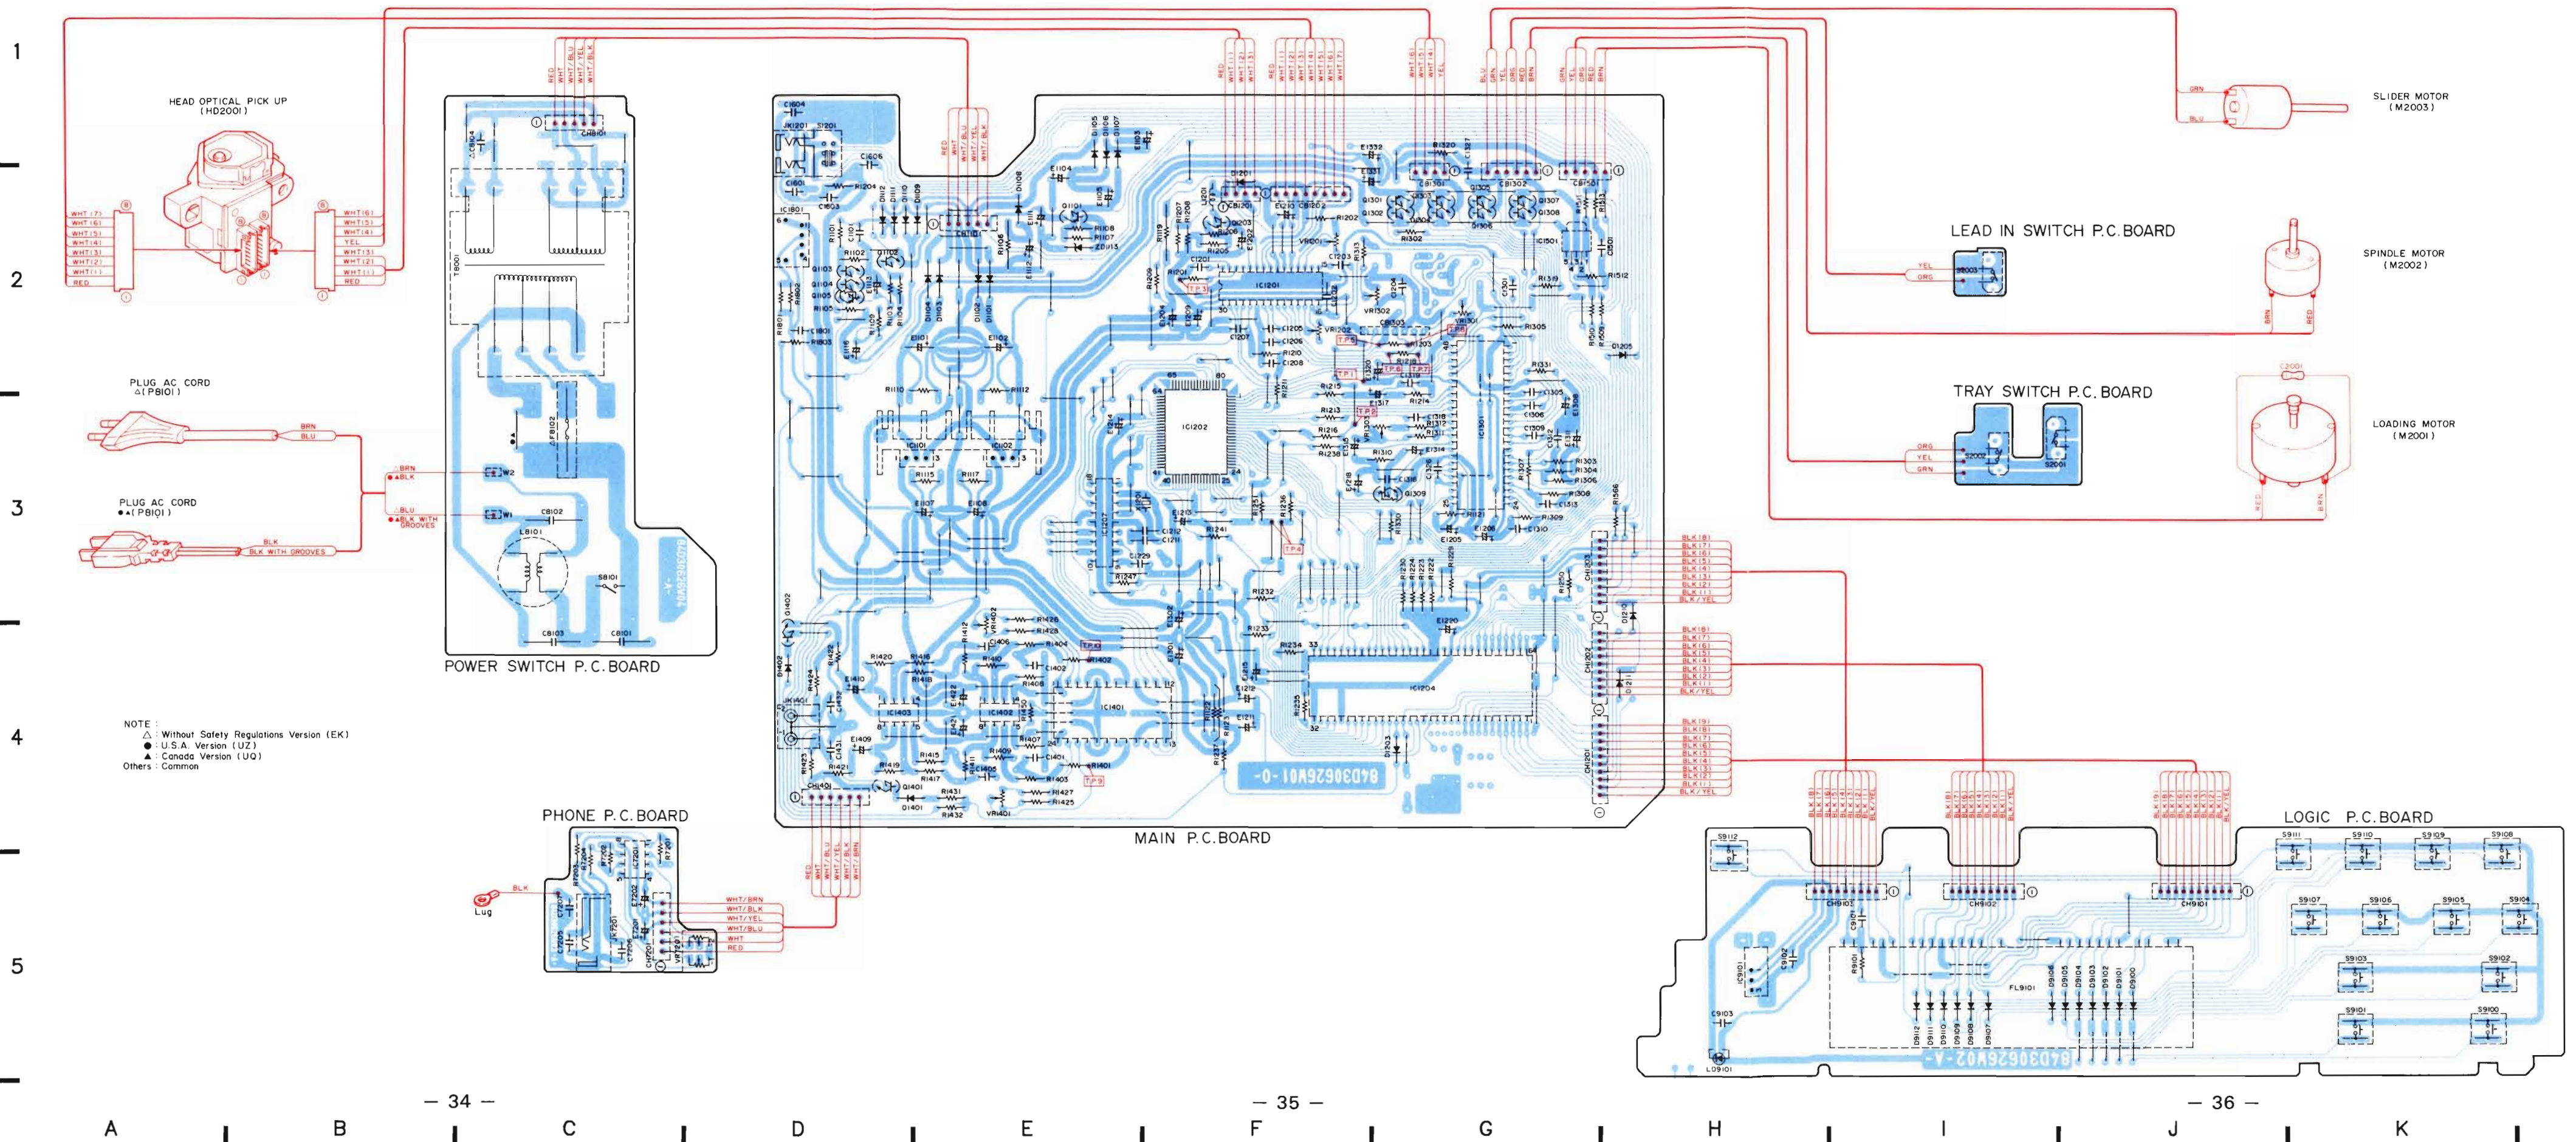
1

2

3

4

5

HEAD OPTICAL PICK UP (HD2001)

WHT(7)
WHT(6)
WHT(5)
WHT(4)
WHT(3)
WHT(2)
WHT(1)
RED

WHT(6)
WHT(5)
WHT(4)
YEL
WHT(3)
WHT(2)
WHT(1)
RED

PLUG AC CORD △(PB101)

BRN
BLU

PLUG AC CORD ●▲(PB101)

BLK
BLK WITH GROOVES

BRN
●▲BLK
BLU
●▲BLK WITH GROOVES

NOTE :
△ : Without Safety Regulations Version (EK)
● : U.S.A. Version (UZ)
▲ : Canada Version (UQ)
Others : Common

POWER SWITCH P.C.BOARD

PHONE P.C.BOARD

BLK
Lug

WHT/BRN
WHT/BLK
WHT/YEL
WHT/BLU
WHT
RED

MAIN P.C.BOARD

84D30626W01-0-

LEAD IN SWITCH P.C.BOARD

TRAY SWITCH P.C.BOARD

SLIDER MOTOR (M2003)

SPINDLE MOTOR (M2002)

LOADING MOTOR (M2001)

GRN
BLU
YEL
ORG
BRN
RED

LOGIC P.C.BOARD

84D30626W02-A-

BLK(8)
BLK(7)
BLK(6)
BLK(5)
BLK(4)
BLK(3)
BLK(2)
BLK(1)
BLK/YEL

– 34 –

– 35 –

– 36 –

A B C D E F G H I J K